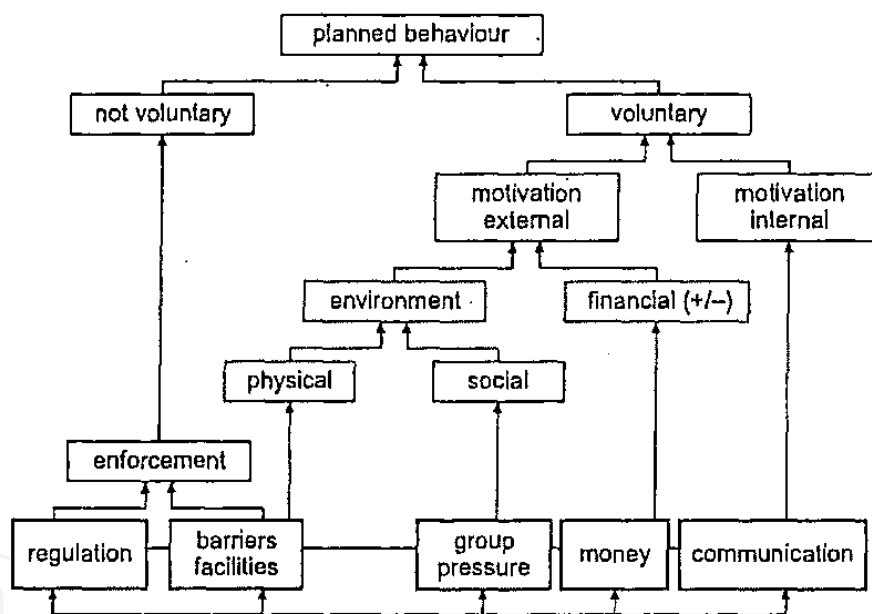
planned behaviour

not voluntary

voluntary

motivation external

motivation internal

environment

financial (+/–)

physical

social

enforcement

regulation

barriers facilities

group pressure

money

communication